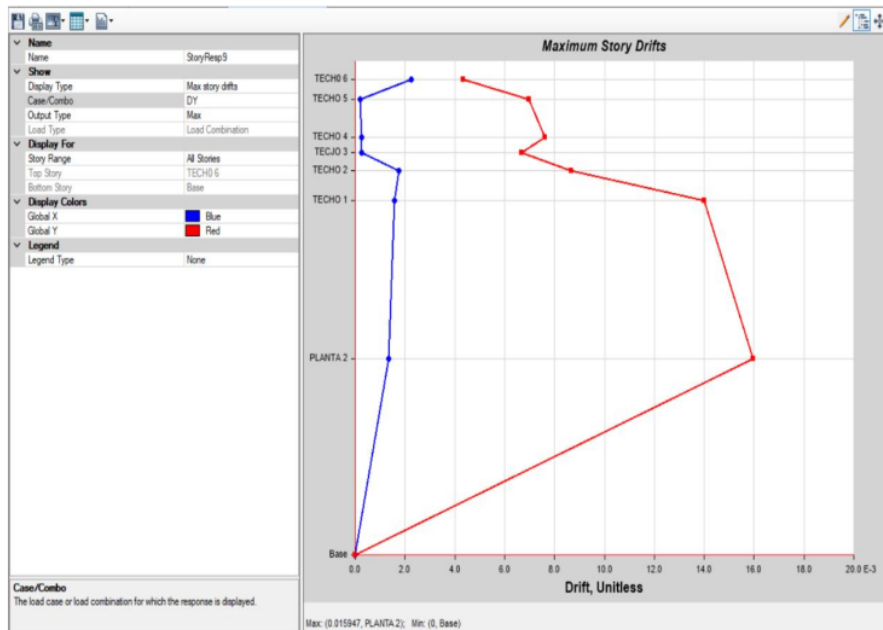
| | |
|---|---|
| Name | |
| Name | StoryResp9 |
| Show | |
| Display Type | Max story drifts |
| Case/Combo | DY |
| Output Type | Max |
| Load Type | Load Combination |
| Display For | |
| Story Range | All Stories |
| Top Story | TECH0 6 |
| Bottom Story | Base |
| Display Colors | |
| Global X | Blue |
| Global Y | Red |
| Legend | |
| Legend Type | None |

Case/Combo
The load case or load combination for which the response is displayed.

Maximum Story Drifts

TECH0 6
TECHO 5
TECHO 4
TECJO 3
TECHO 2
TECHO 1
PLANTA 2
Base

0.0 2.0 4.0 6.0 8.0 10.0 12.0 14.0 16.0 18.0 20.0 E-3

Drift, Unitless

Max: (0.015947, PLANTA 2); Min: (0, Base)